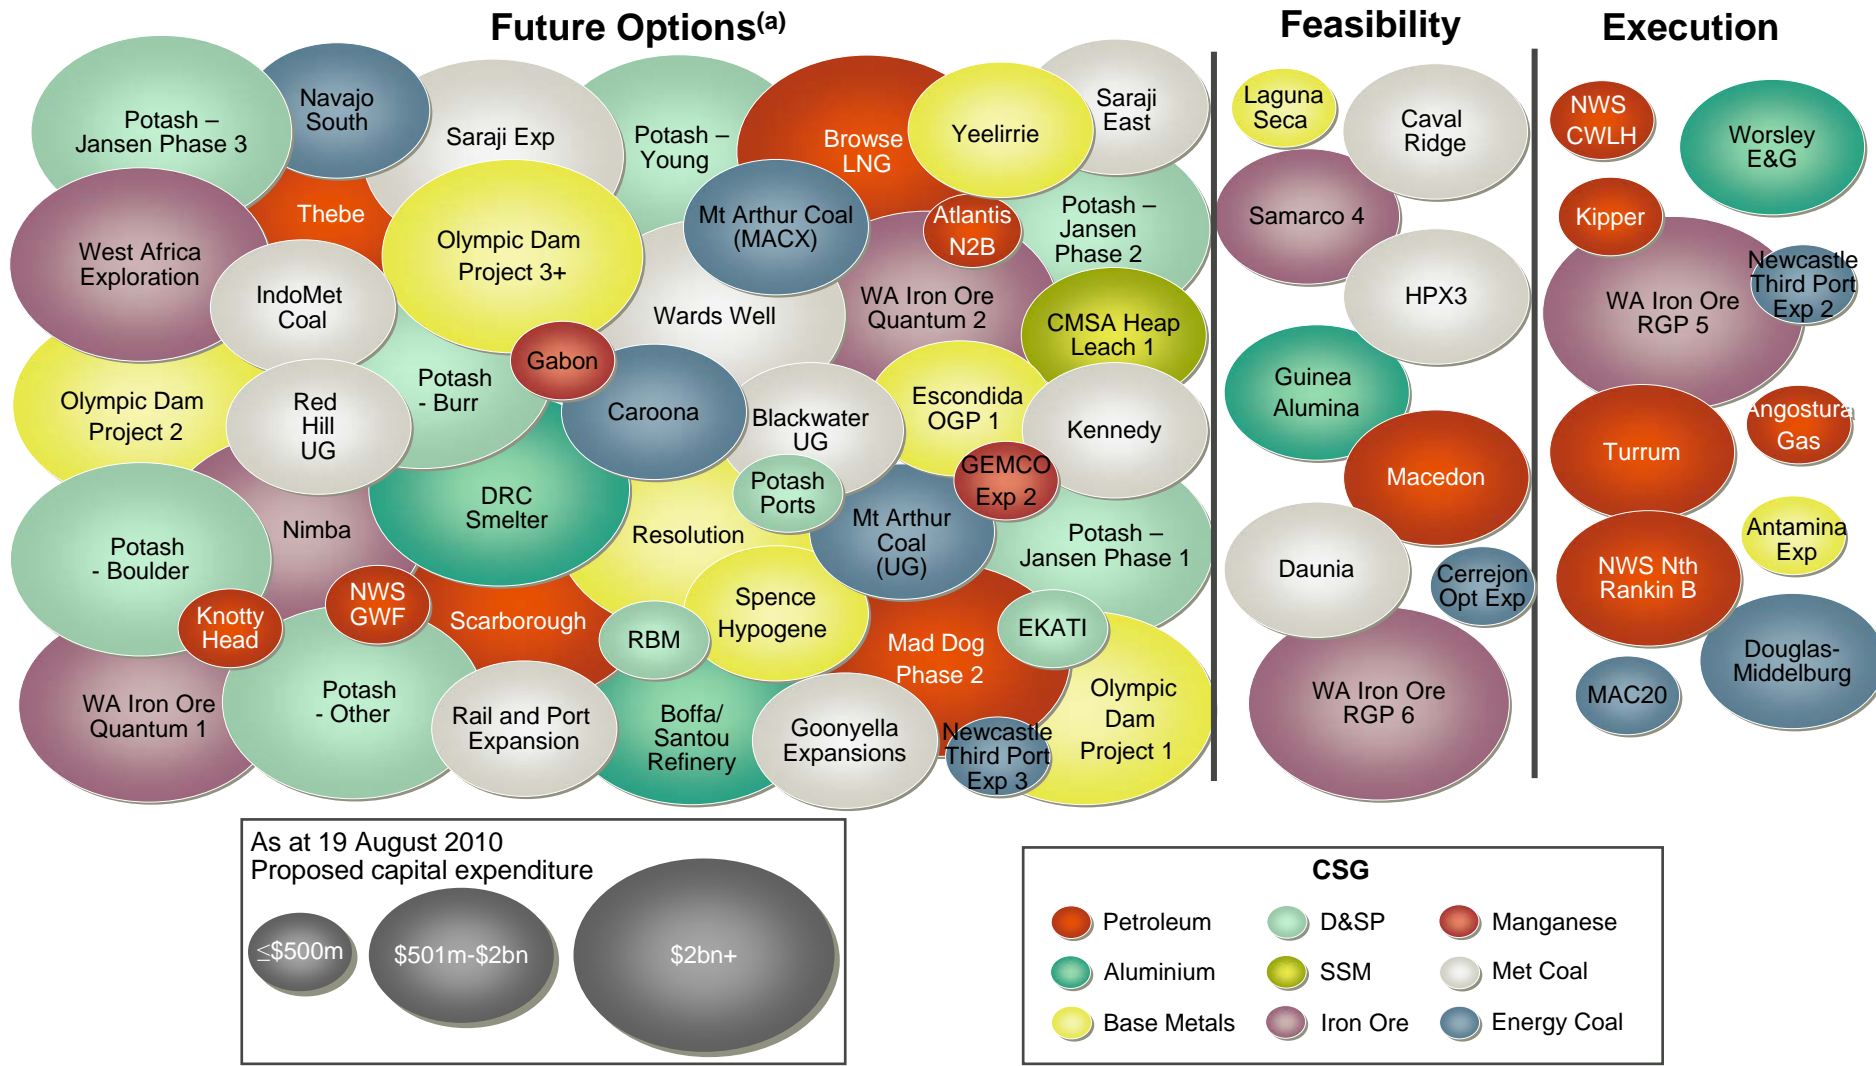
Future Options$^{(a)}$

Potash – Jansen Phase 3

Navajo South

Saraji Exp

Potash – Young

Browse LNG

Yeelirrie

Saraji East

Thebe

Olympic Dam Project 3+

Mt Arthur Coal (MACX)

Atlantis N2B

Potash – Jansen Phase 2

West Africa Exploration

IndoMet Coal

Wards Well

WA Iron Ore Quantum 2

CMSA Heap Leach 1

Gabon

Olympic Dam Project 2

Red Hill UG

Potash - Burr

Caroona

Blackwater UG

Escondida OGP 1

Kennedy

GEMCO Exp 2

DRC Smelter

Potash Ports

Nimba

Resolution

Mt Arthur Coal (UG)

Potash – Jansen Phase 1

Potash - Boulder

NWS GWF

Scarborough

Spence Hypogene

Knotty Head

RBM

EKATI

Mad Dog Phase 2

Olympic Dam Project 1

WA Iron Ore Quantum 1

Potash - Other

Rail and Port Expansion

Boffa/ Santou Refinery

Goonyella Expansions

Newcastle Third Port Exp 3

Feasibility

Laguna Seca

Caval Ridge

Samarco 4

HPX3

Guinea Alumina

Macedon

Daunia

Cerrejon Opt Exp

WA Iron Ore RGP 6

Execution

NWS CWLH

Worsley E&G

Kipper

Newcastle Third Port Exp 2

WA Iron Ore RGP 5

Angostura Gas

Turrum

Antamina Exp

NWS Nth Rankin B

Douglas-Middelburg

MAC20

As at 19 August 2010
Proposed capital expenditure

≤$500m

$501m-$2bn

$2bn+

CSG

Petroleum

D&SP

Manganese

Aluminium

SSM

Met Coal

Base Metals

Iron Ore

Energy Coal